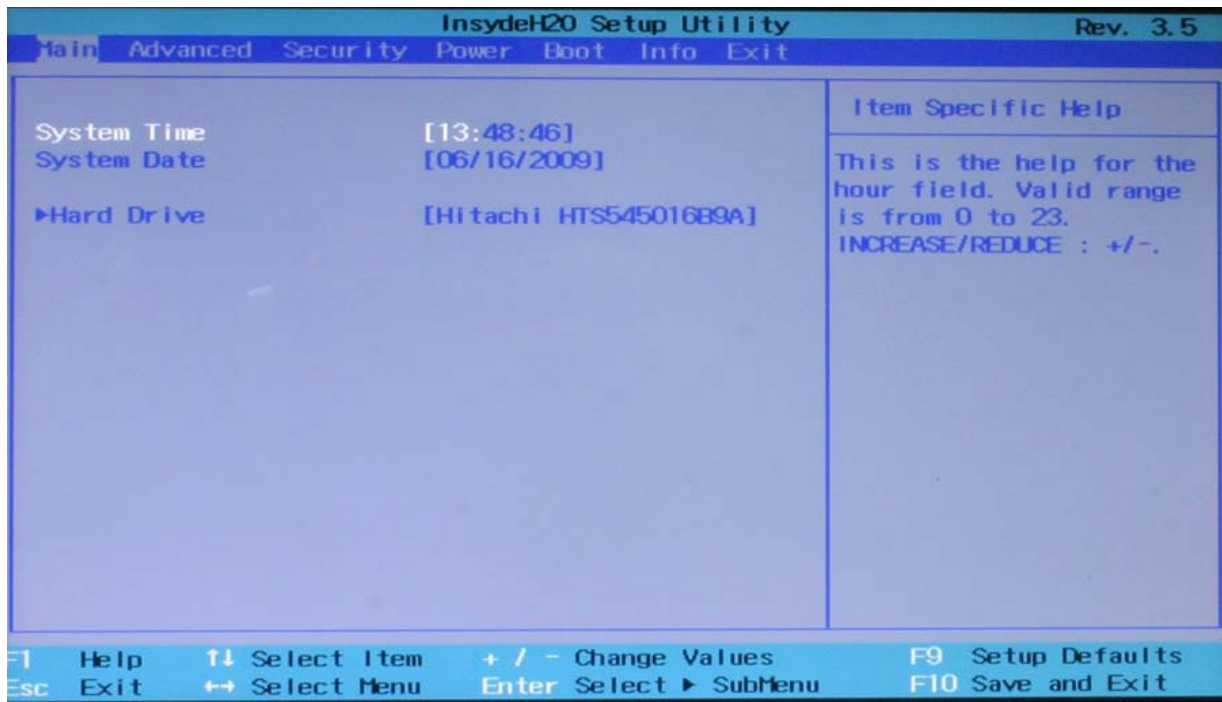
InsydeH2O Setup Utility

Rev. 3.5

Main Advanced Security Power Boot Info Exit

System Time [13:48:46]
System Date [06/16/2009]

►Hard Drive [Hitachi HTS545016B9A]

Item Specific Help

This is the help for the hour field. Valid range is from 0 to 23.
INCREASE/REDUCE : +/-.

F1 Help ↑↓ Select Item + / - Change Values F9 Setup Defaults
Esc Exit ↔ Select Menu Enter Select ► SubMenu F10 Save and Exit